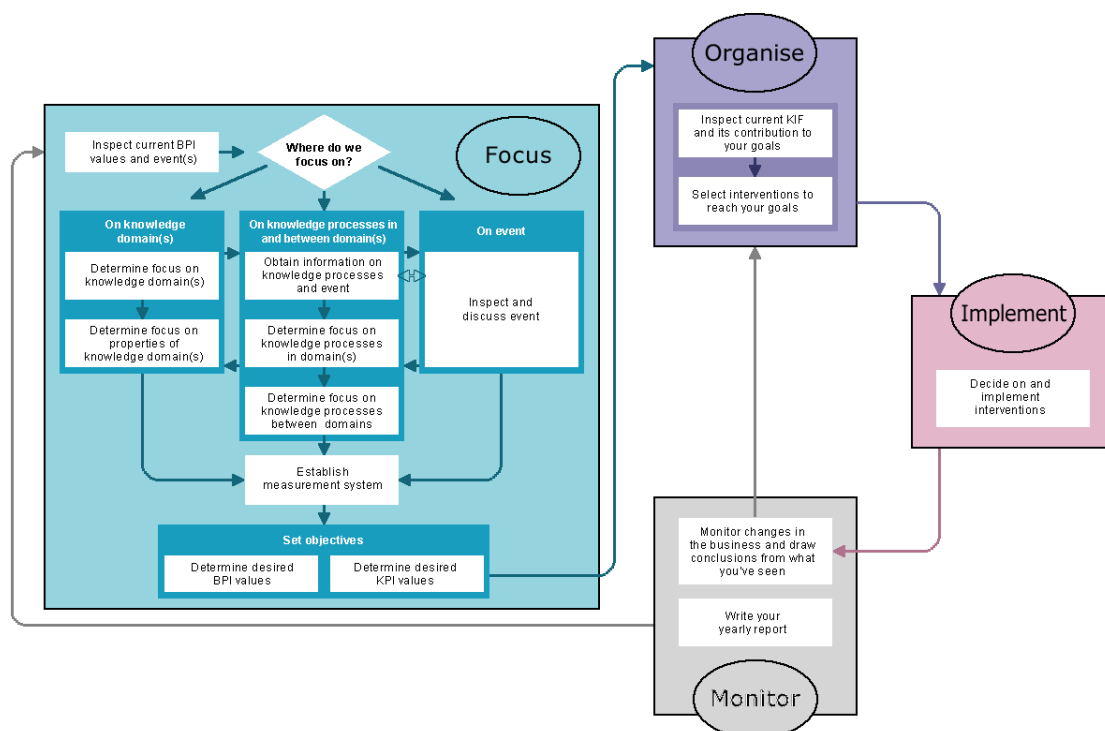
Focus

Inspect current BPI values and event(s)

Where do we focus on?

On knowledge domain(s)

Determine focus on knowledge domain(s)

Determine focus on properties of knowledge domain(s)

On knowledge processes in and between domain(s)

Obtain information on knowledge processes and event

Determine focus on knowledge processes in domain(s)

Determine focus on knowledge processes between domains

On event

Inspect and discuss event

Establish measurement system

Set objectives

Determine desired BPI values

Determine desired KPI values

Organise

Inspect current KIF and its contribution to your goals

Select interventions to reach your goals

Implement

Decide on and implement interventions

Monitor changes in the business and draw conclusions from what you've seen

Write your yearly report

Monitor